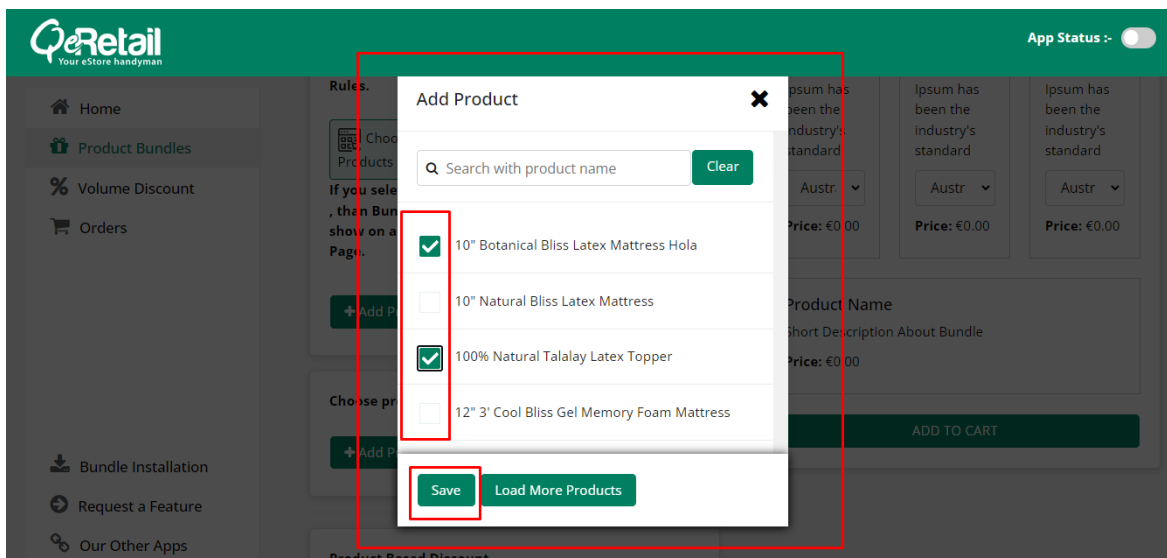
QeRetail
Your eStore handyman

App Status :-

Home
Product Bundles
Volume Discount
Orders

Rules.

Choo
Products

If you sele
, than Bun
show on a
Page.

Add P

Choose pr

Add P

Bundle Installation
Request a Feature
Our Other Apps

Product Based Discount

Add Product

Search with product name
Clear

10" Botanical Bliss Latex Mattress Hola
10" Natural Bliss Latex Mattress
100% Natural Talalay Latex Topper
12" 3' Cool Bliss Gel Memory Foam Mattress

Save
Load More Products

psum has
been the
ndustry's
standard
Austr
Price: €0.00

Ipsum has
been the
industry's
standard
Austr
Price: €0.00

Ipsum has
been the
industry's
standard
Austr
Price: €0.00

Product Name
Short Description About Bundle
Price: €0.00

ADD TO CART